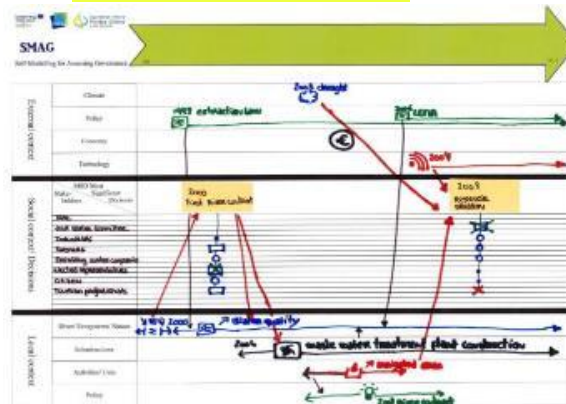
SMAG

Soil Modelling for Assessing Development

External context

Climate

Policy

Economy

Technology

Social context: Decisions

Local context

Water Management Status

Infrastructure

Stakeholder Units

Policy

1993 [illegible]

2005 drought

2007 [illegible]

2007

2005

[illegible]

2007

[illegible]

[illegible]

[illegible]

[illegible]

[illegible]

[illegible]

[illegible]

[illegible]

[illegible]

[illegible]